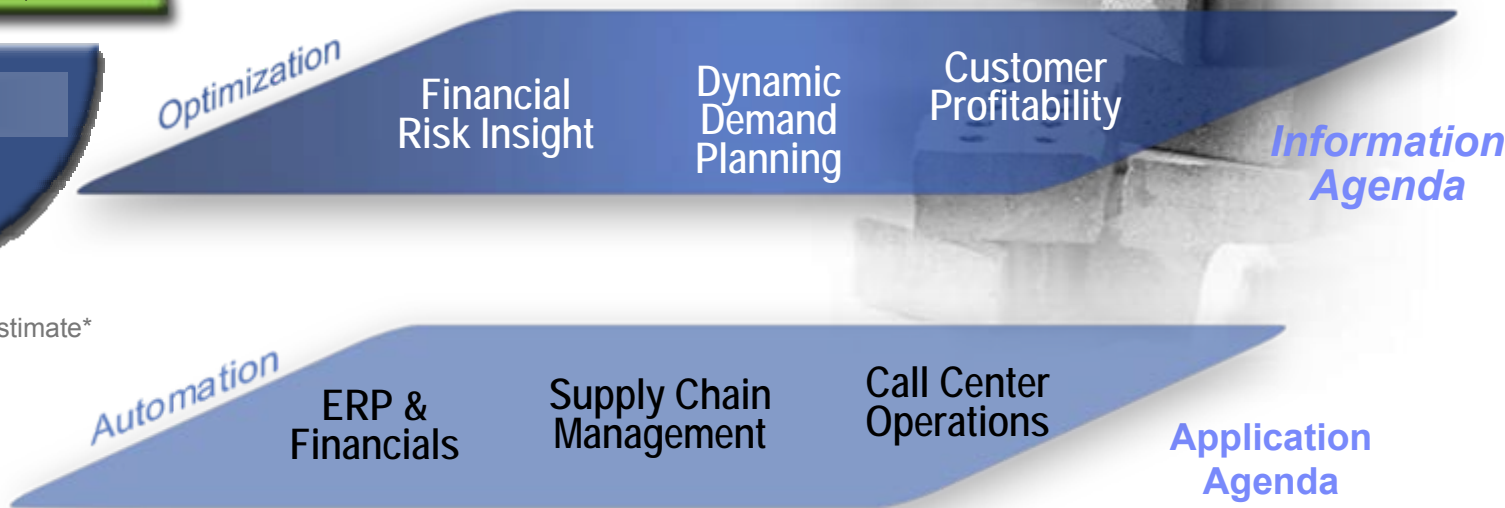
Optimization

Financial Risk Insight

Dynamic Demand Planning

Customer Profitability

Information Agenda

stimate*

Automation

ERP & Financials

Supply Chain Management

Call Center Operations

Application Agenda